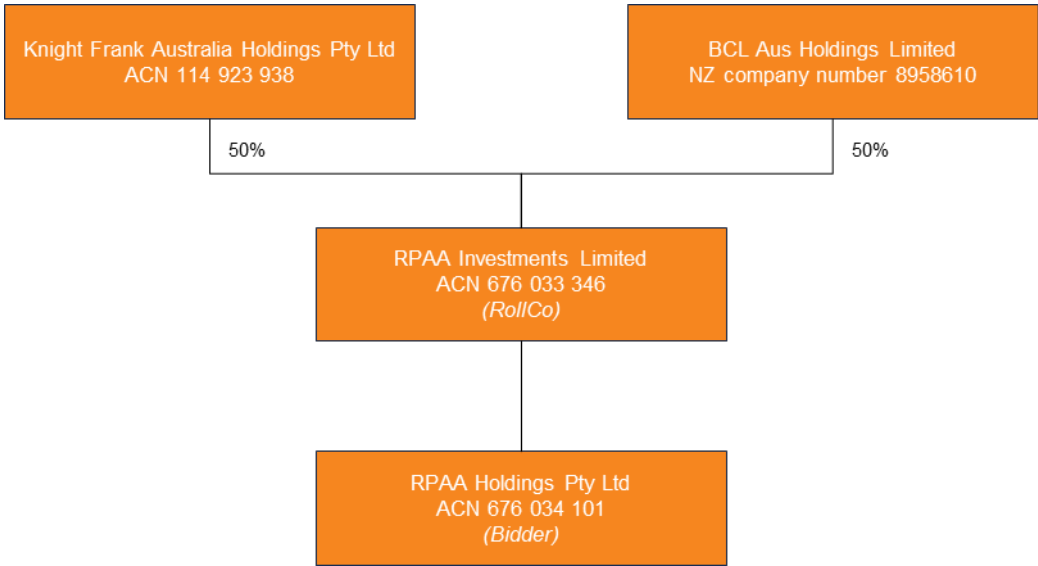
Knight Frank Australia Holdings Pty Ltd
ACN 114 923 938

BCL Aus Holdings Limited
NZ company number 8958610

50%

50%

RPAA Investments Limited
ACN 676 033 346
(RollCo)

RPAA Holdings Pty Ltd
ACN 676 034 101
(Bidder)